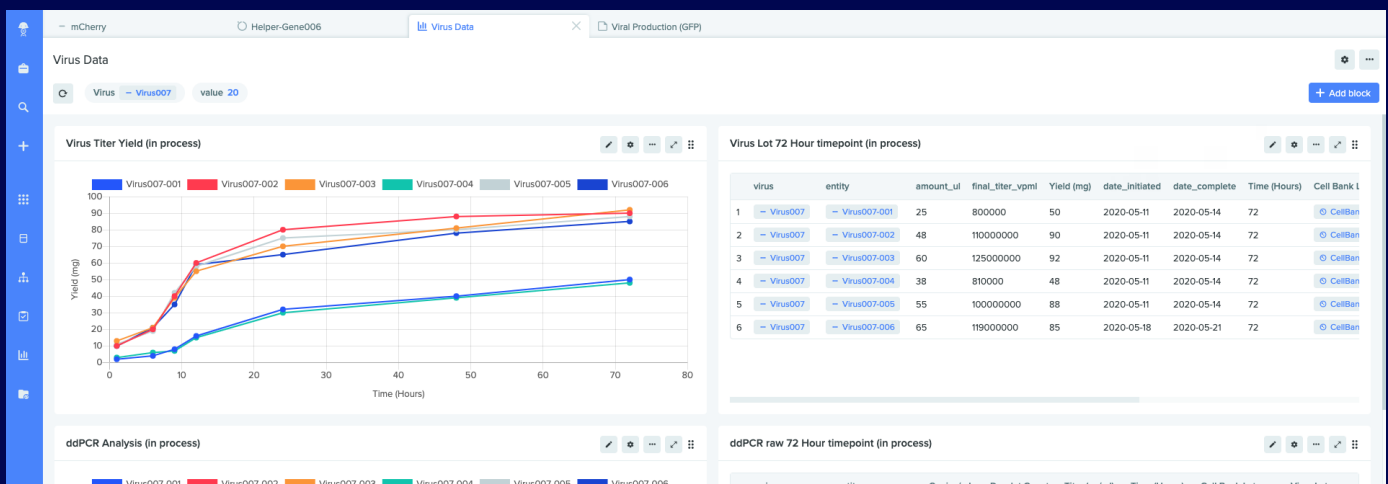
mCherry
Helper-Gene006
Virus Data
Viral Production (GFP)

Virus Data

Virus Virus007
value 20
+ Add block

Virus Titer Yield (in process)

Virus007-001 Virus007-002 Virus007-003 Virus007-004 Virus007-005 Virus007-006

Yield (mg)
100
90
80
70
60
50
40
30
20
10
0
0 10 20 30 40 50 60 70 80
Time (Hours)

Virus Lot 72 Hour timepoint (in process)

| | virus | entity | amount_ul | final_titer_vpml | Yield (mg) | date_initiated | date_complete | Time (Hours) | Cell Bank L |
|---|---|---|---|---|---|---|---|---|---|
| 1 | Virus007 | Virus007-001 | 25 | 800000 | 50 | 2020-05-11 | 2020-05-14 | 72 | CellBan |
| 2 | Virus007 | Virus007-002 | 48 | 110000000 | 90 | 2020-05-11 | 2020-05-14 | 72 | CellBan |
| 3 | Virus007 | Virus007-003 | 60 | 125000000 | 92 | 2020-05-11 | 2020-05-14 | 72 | CellBan |
| 4 | Virus007 | Virus007-004 | 38 | 810000 | 48 | 2020-05-11 | 2020-05-14 | 72 | CellBan |
| 5 | Virus007 | Virus007-005 | 55 | 100000000 | 88 | 2020-05-11 | 2020-05-14 | 72 | CellBan |
| 6 | Virus007 | Virus007-006 | 65 | 119000000 | 85 | 2020-05-18 | 2020-05-21 | 72 | CellBan |

ddPCR Analysis (in process)

Virus007-001 Virus007-002 Virus007-003 Virus007-004 Virus007-005 Virus007-006

ddPCR raw 72 Hour timepoint (in process)